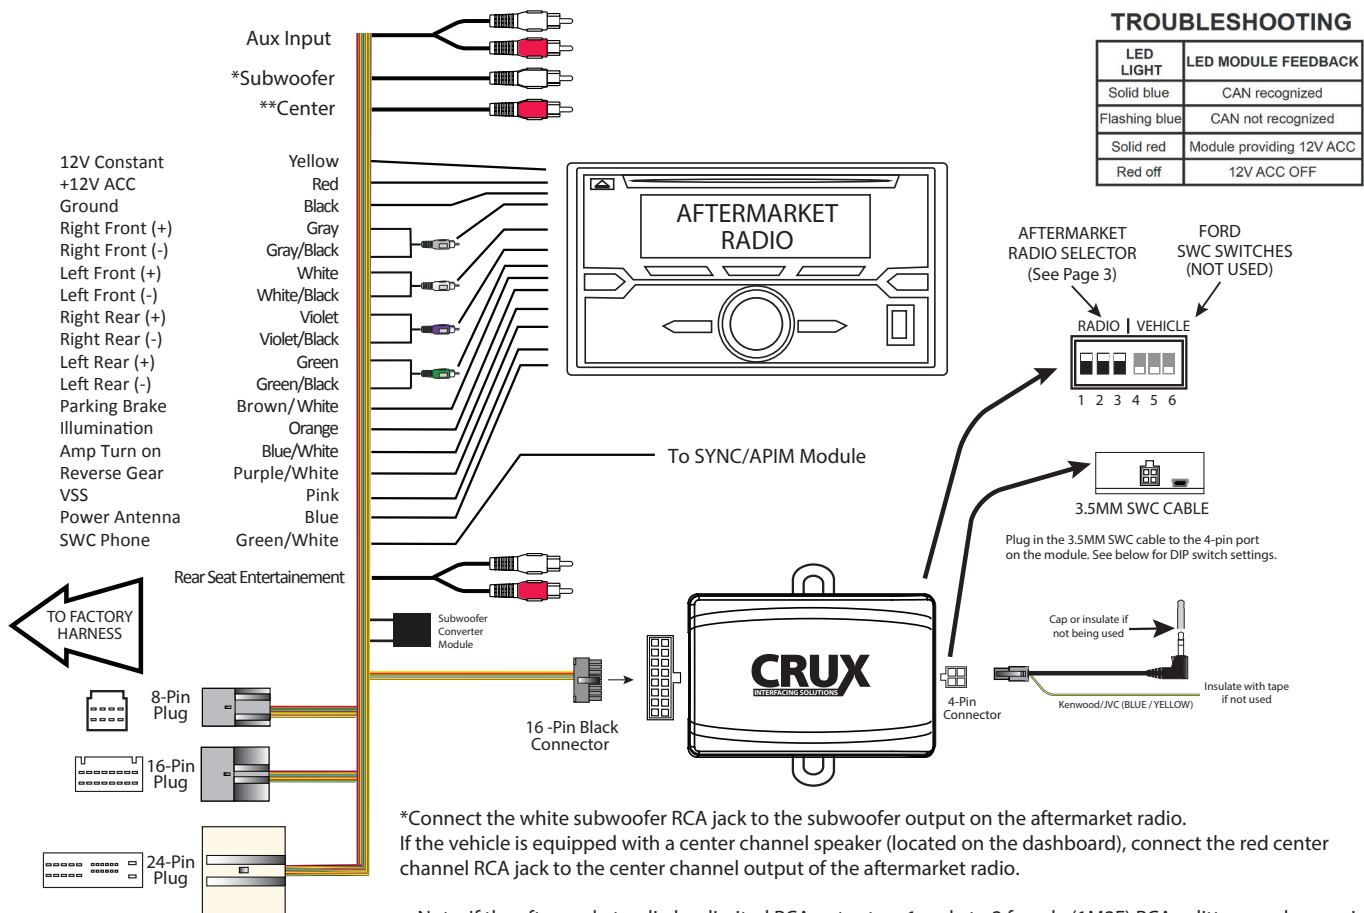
Aux Input
*Subwoofer
**Center

| 12V Constant | Yellow |
|---|---|
| +12V ACC | Red |
| Ground | Black |
| Right Front (+) | Gray |
| Right Front (-) | Gray/Black |
| Left Front (+) | White |
| Left Front (-) | White/Black |
| Right Rear (+) | Violet |
| Right Rear (-) | Violet/Black |
| Left Rear (+) | Green |
| Left Rear (-) | Green/Black |
| Parking Brake | Brown/White |
| Illumination | Orange |
| Amp Turn on | Blue/White |
| Reverse Gear | Purple/White |
| VSS | Pink |
| Power Antenna | Blue |
| SWC Phone | Green/White |

Rear Seat Entertainement

TO FACTORY HARNESS

Subwoofer Converter Module

8-Pin Plug
16-Pin Plug
24-Pin Plug

AFTERMARKET RADIO

To SYNC/APIM Module

16 -Pin Black Connector

CRUX
INTERFACING SOLUTIONS

4-Pin Connector

TROUBLESHOOTING

| LED LIGHT | LED MODULE FEEDBACK |
|---|---|
| Solid blue | CAN recognized |
| Flashing blue | CAN not recognized |
| Solid red | Module providing 12V ACC |
| Red off | 12V ACC OFF |

AFTERMARKET RADIO SELECTOR (See Page 3)
FORD SWC SWITCHES (NOT USED)
RADIO | VEHICLE
1 2 3 4 5 6

3.5MM SWC CABLE

Plug in the 3.5MM SWC cable to the 4-pin port on the module. See below for DIP switch settings.

Cap or insulate if not being used

Insulate with tape if not used

Kenwood/JVC (BLUE / YELLOW)

*Connect the white subwoofer RCA jack to the subwoofer output on the aftermarket radio.
If the vehicle is equipped with a center channel speaker (located on the dashboard), connect the red center channel RCA jack to the center channel output of the aftermarket radio.

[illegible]